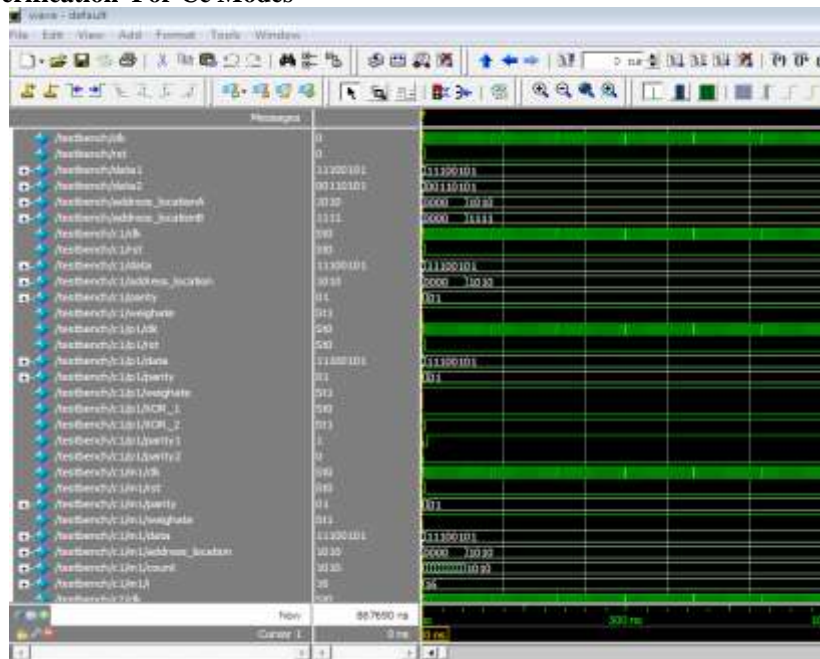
erification For Ce Modes

wave - default

File Edit View Add Format Tools Window

Messages

/testbench/clk 0
/testbench/rst 0
/testbench/data1 11100101
/testbench/data2 00110101
/testbench/address_locationA 1010
/testbench/address_locationB 1111
/testbench/c1/clk St0
/testbench/c1/rst St0
/testbench/c1/data 11100101
/testbench/c1/address_location 1010
/testbench/c1/parity 01
/testbench/c1/weighate 011
/testbench/c1/p1/clk St0
/testbench/c1/p1/rst St0
/testbench/c1/p1/data 11100101
/testbench/c1/p1/parity 01
/testbench/c1/p1/weighate 011
/testbench/c1/p1/XOR_1 St0
/testbench/c1/p1/XOR_2 St1
/testbench/c1/p1/parity1 1
/testbench/c1/p1/parity2 0
/testbench/c1/m1/clk St0
/testbench/c1/m1/rst St0
/testbench/c1/m1/parity 01
/testbench/c1/m1/weighate 011
/testbench/c1/m1/data 11100101
/testbench/c1/m1/address_location 1010
/testbench/c1/m1/count 1010
/testbench/c1/m1/l 36

11100101
00110101
0000 1010
0000 1111
11100101
0000 1010
01
11100101
01
01
11100101
0000 1010
1010
36

Now 887680 ns
Cursor 1 0 ns

300 ns
0 ns